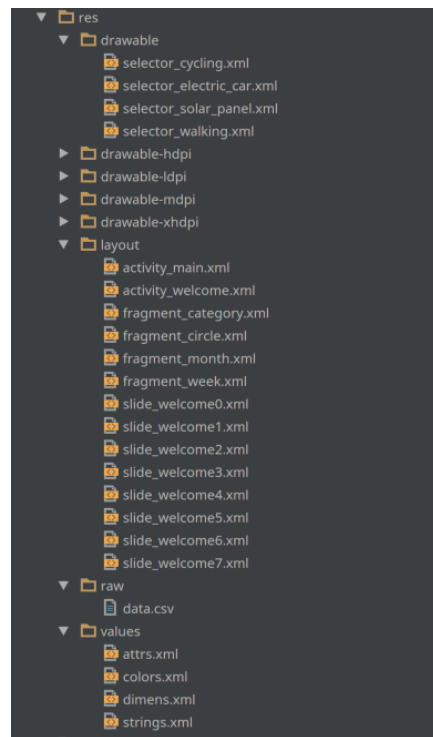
res
drawable
selector_cycling.xml
selector_electric_car.xml
selector_solar_panel.xml
selector_walking.xml
drawable-hdpi
drawable-ldpi
drawable-mdpi
drawable-xhdpi
layout
activity_main.xml
activity_welcome.xml
fragment_category.xml
fragment_circle.xml
fragment_month.xml
fragment_week.xml
slide_welcome0.xml
slide_welcome1.xml
slide_welcome2.xml
slide_welcome3.xml
slide_welcome4.xml
slide_welcome5.xml
slide_welcome6.xml
slide_welcome7.xml
raw
data.csv
values
attrs.xml
colors.xml
dimens.xml
strings.xml